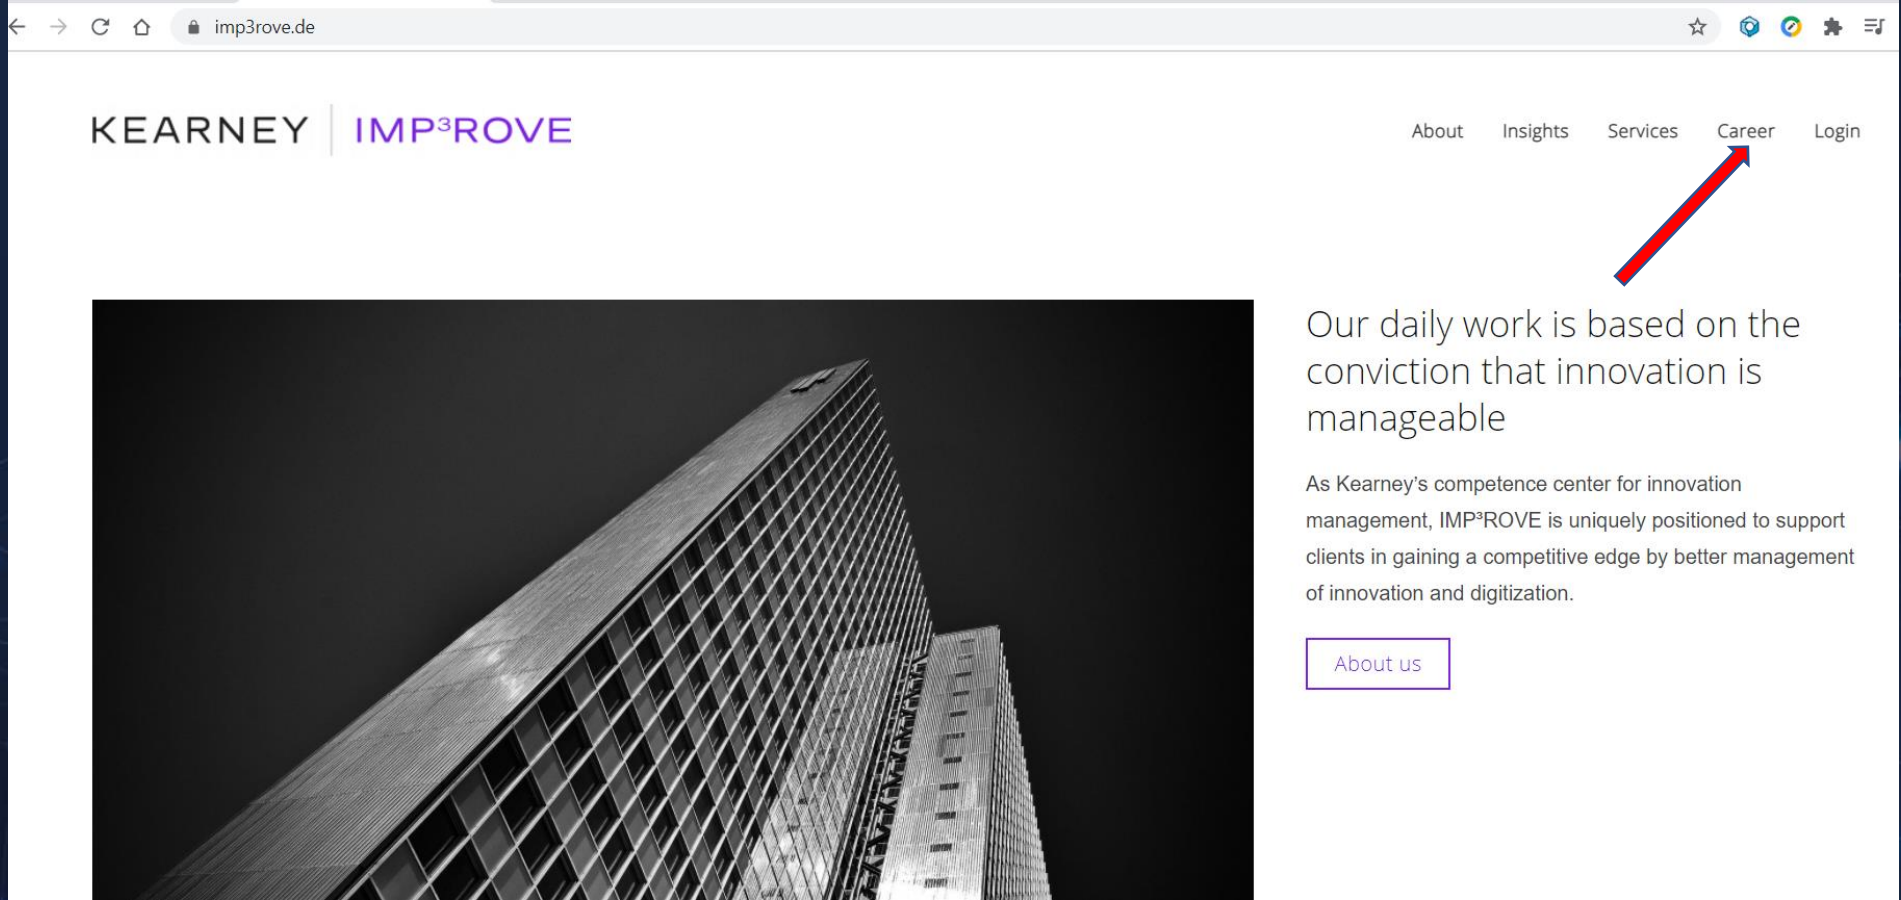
imp3rove.de

KEARNEY | IMP³ROVE

About Insights Services Career Login

Our daily work is based on the conviction that innovation is manageable

As Kearney's competence center for innovation management, IMP³ROVE is uniquely positioned to support clients in gaining a competitive edge by better management of innovation and digitization.

About us